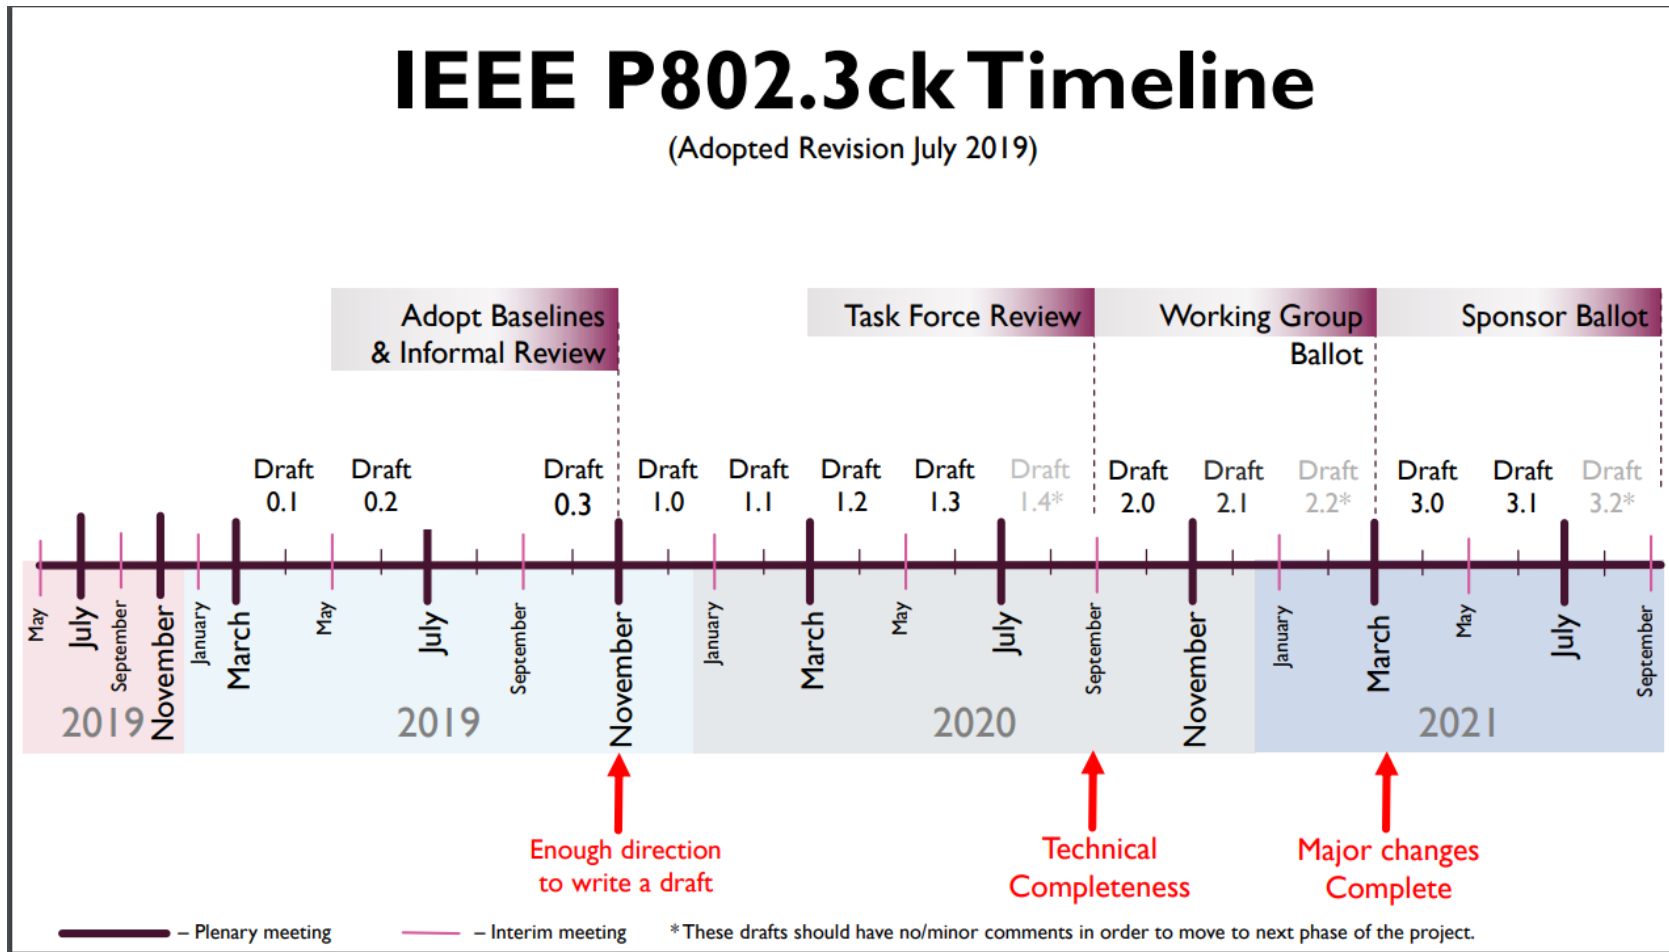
IEEE P802.3ck Timeline

(Adopted Revision July 2019)

Adopt Baselines & Informal Review

Task Force Review

Working Group Ballot

Sponsor Ballot

Draft 0.1

Draft 0.2

Draft 0.3

Draft 1.0

Draft 1.1

Draft 1.2

Draft 1.3

Draft 1.4*

Draft 2.0

Draft 2.1

Draft 2.2*

Draft 3.0

Draft 3.1

Draft 3.2*

May July September November January March May July September November January March May July September November January March May July September

2019

2019

2020

2021

Enough direction to write a draft

Technical Completeness

Major changes Complete

– Plenary meeting

– Interim meeting

*These drafts should have no/minor comments in order to move to next phase of the project.